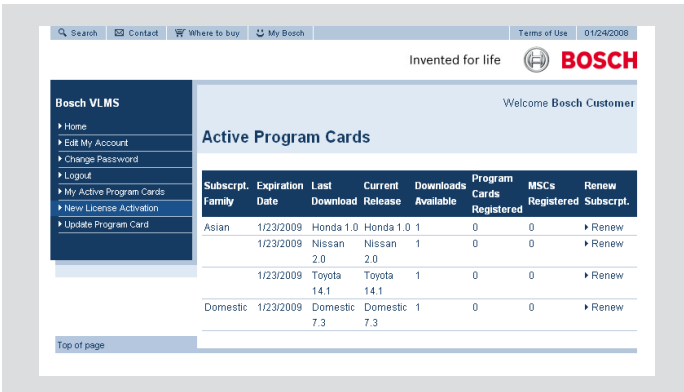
Search Contact Where to buy My Bosch Terms of Use 01/24/2008

Invented for life BOSCH

Bosch VLMS

Home
Edit My Account
Change Password
Logout
My Active Program Cards
New License Activation
Update Program Card

Welcome Bosch Customer

Active Program Cards

| Subscrpt. Family | Expiration Date | Last Download | Current Release | Downloads Available | Program Cards Registered | MSCs Registered | Renew Subscrpt. |
|---|---|---|---|---|---|---|---|
| Asian | 1/23/2009 | Honda 1.0 | Honda 1.0 | 1 | 0 | 0 | Renew |
| | 1/23/2009 | Nissan 2.0 | Nissan 2.0 | 1 | 0 | 0 | Renew |
| | 1/23/2009 | Toyota 14.1 | Toyota 14.1 | 1 | 0 | 0 | Renew |
| Domestic | 1/23/2009 | Domestic 7.3 | Domestic 7.3 | 1 | 0 | 0 | Renew |

Top of page